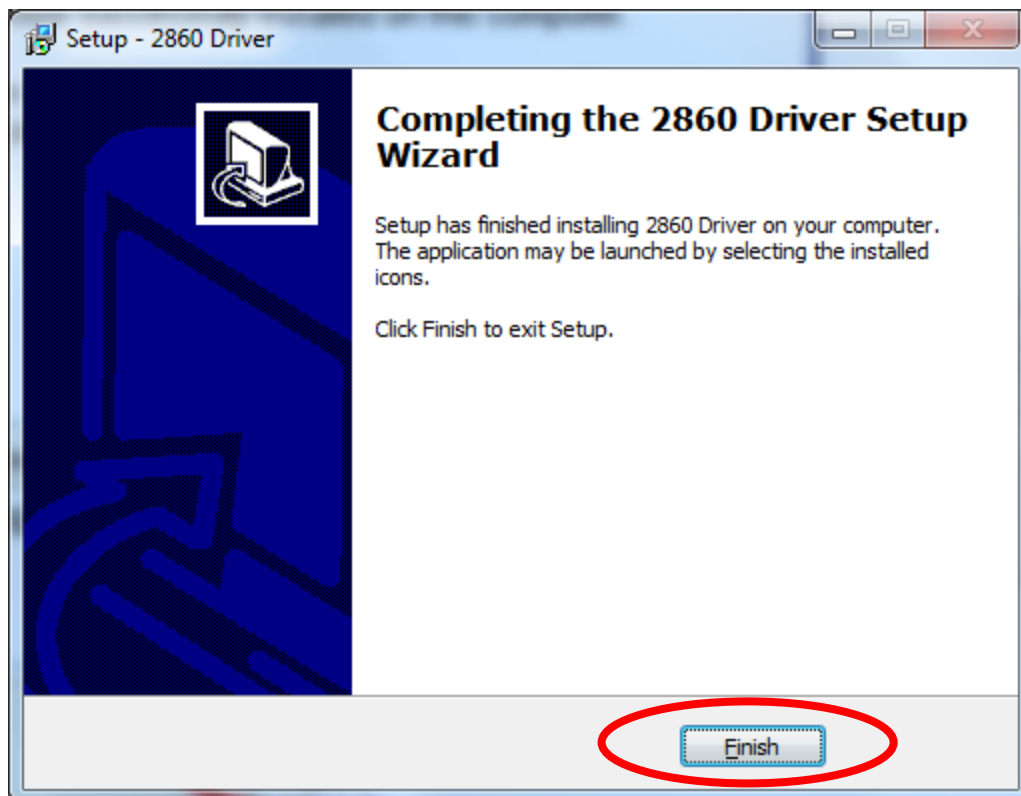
Setup - 2860 Driver

Completing the 2860 Driver Setup Wizard

Setup has finished installing 2860 Driver on your computer. The application may be launched by selecting the installed icons.

Click Finish to exit Setup.

Finish